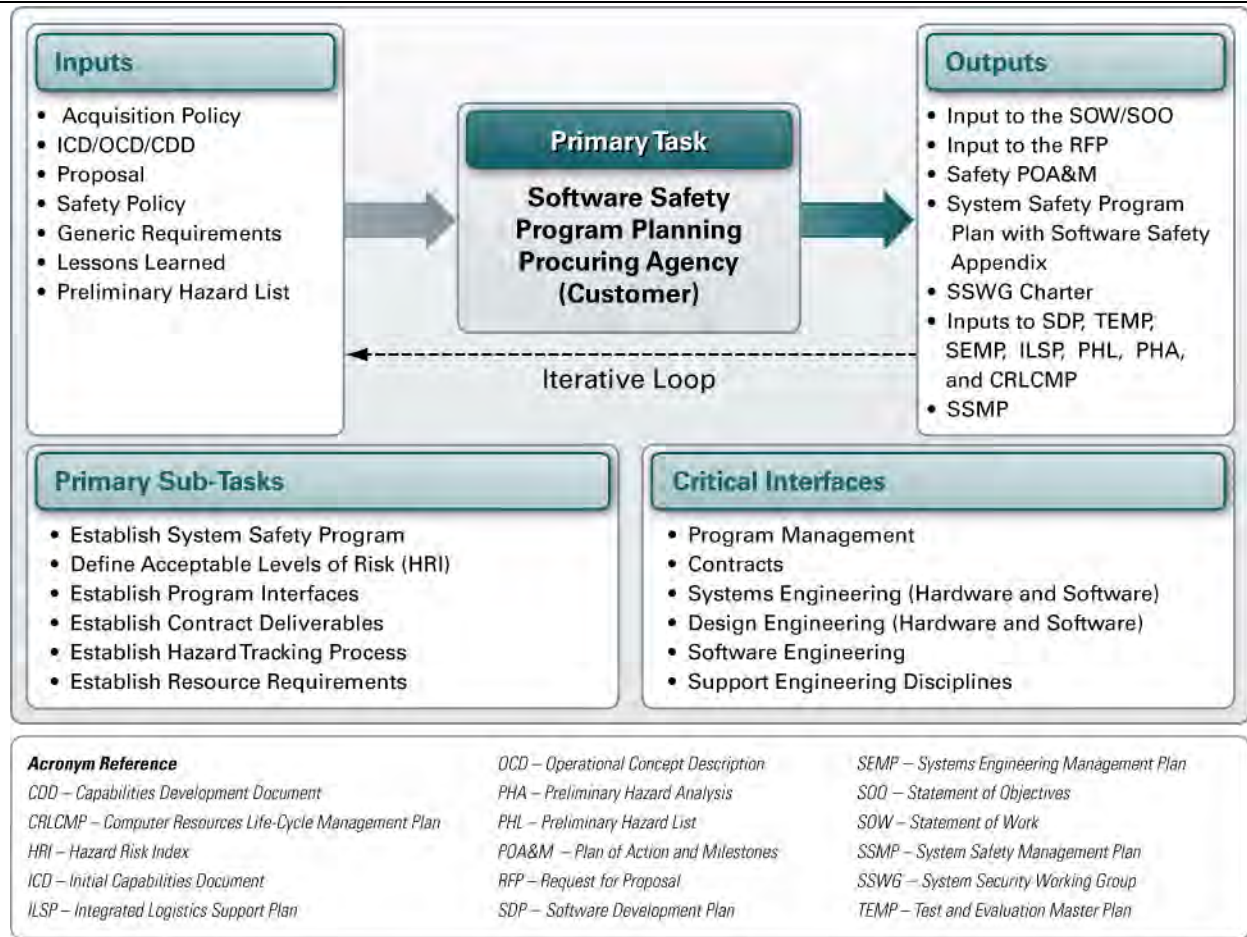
Inputs
- Acquisition Policy
- ICD/OCD/CDD
- Proposal
- Safety Policy
- Generic Requirements
- Lessons Learned
- Preliminary Hazard List

Primary Task
Software Safety Program Planning Procuring Agency (Customer)

Outputs
- Input to the SOW/SOO
- Input to the RFP
- Safety POA&M
- System Safety Program Plan with Software Safety Appendix
- SSWG Charter
- Inputs to SDP, TEMP, SEMP, ILSP, PHL, PHA, and CRLCMP
- SSMP

Iterative Loop

Primary Sub-Tasks
- Establish System Safety Program
- Define Acceptable Levels of Risk (HRI)
- Establish Program Interfaces
- Establish Contract Deliverables
- Establish Hazard Tracking Process
- Establish Resource Requirements

Critical Interfaces
- Program Management
- Contracts
- Systems Engineering (Hardware and Software)
- Design Engineering (Hardware and Software)
- Software Engineering
- Support Engineering Disciplines

Acronym Reference
CDD – Capabilities Development Document
CRLCMP – Computer Resources Life-Cycle Management Plan
HRI – Hazard Risk Index
ICD – Initial Capabilities Document
ILSP – Integrated Logistics Support Plan

OCD – Operational Concept Description
PHA – Preliminary Hazard Analysis
PHL – Preliminary Hazard List
POA&M – Plan of Action and Milestones
RFP – Request for Proposal
SDP – Software Development Plan

SEMP – Systems Engineering Management Plan
SOO – Statement of Objectives
SOW – Statement of Work
SSMP – System Safety Management Plan
SSWG – System Security Working Group
TEMP – Test and Evaluation Master Plan